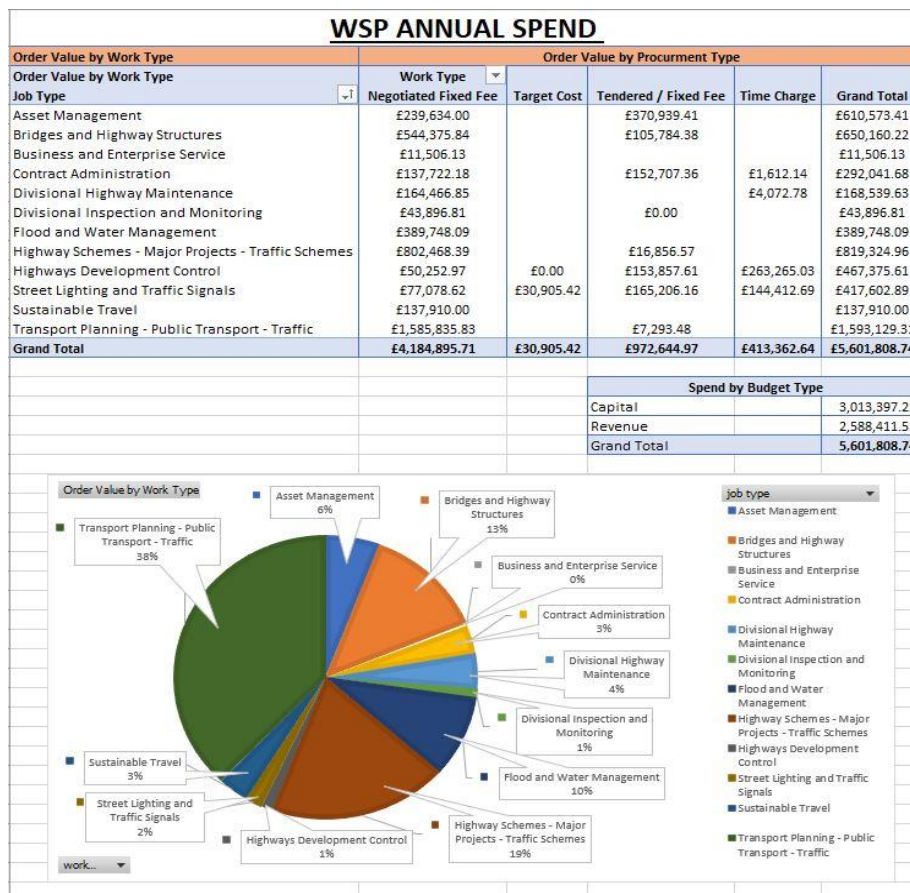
WSP ANNUAL SPEND

| Order Value by Work Type | Order Value by Procurment Type | | | | |
|---|---|---|---|---|---|
| Order Value by Work Type | Work Type | | | | |
| Job Type | Negotiated Fixed Fee | Target Cost | Tendered / Fixed Fee | Time Charge | Grand Total |
| Asset Management | £239,634.00 | | £370,939.41 | | £610,573.41 |
| Bridges and Highway Structures | £544,375.84 | | £105,784.38 | | £650,160.22 |
| Business and Enterprise Service | £11,506.13 | | | | £11,506.13 |
| Contract Administration | £137,722.18 | | £152,707.36 | £1,612.14 | £292,041.68 |
| Divisional Highway Maintenance | £164,466.85 | | | £4,072.78 | £168,539.63 |
| Divisional Inspection and Monitoring | £43,896.81 | | £0.00 | | £43,896.81 |
| Flood and Water Management | £389,748.09 | | | | £389,748.09 |
| Highway Schemes - Major Projects - Traffic Schemes | £802,468.39 | | £16,856.57 | | £819,324.96 |
| Highways Development Control | £50,252.97 | £0.00 | £153,857.61 | £263,265.03 | £467,375.61 |
| Street Lighting and Traffic Signals | £77,078.62 | £30,905.42 | £165,206.16 | £144,412.69 | £417,602.89 |
| Sustainable Travel | £137,910.00 | | | | £137,910.00 |
| Transport Planning - Public Transport - Traffic | £1,585,835.83 | | £7,293.48 | | £1,593,129.3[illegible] |
| Grand Total | £4,184,895.71 | £30,905.42 | £972,644.97 | £413,362.64 | £5,601,808.7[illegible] |

| Spend by Budget Type | |
|---|---|
| Capital | 3,013,397.2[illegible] |
| Revenue | 2,588,411.5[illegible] |
| Grand Total | 5,601,808.7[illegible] |

Order Value by Work Type

Asset Management 6%
Bridges and Highway Structures 13%
Business and Enterprise Service 0%
Contract Administration 3%
Divisional Highway Maintenance 4%
Divisional Inspection and Monitoring 1%
Flood and Water Management 10%
Highway Schemes - Major Projects - Traffic Schemes 19%
Highways Development Control 1%
Street Lighting and Traffic Signals 2%
Sustainable Travel 3%
Transport Planning - Public Transport - Traffic 38%

job type
Asset Management
Bridges and Highway Structures
Business and Enterprise Service
Contract Administration
Divisional Highway Maintenance
Divisional Inspection and Monitoring
Flood and Water Management
Highway Schemes - Major Projects - Traffic Schemes
Highways Development Control
Street Lighting and Traffic Signals
Sustainable Travel
Transport Planning - Public Transport - Traffic

work...